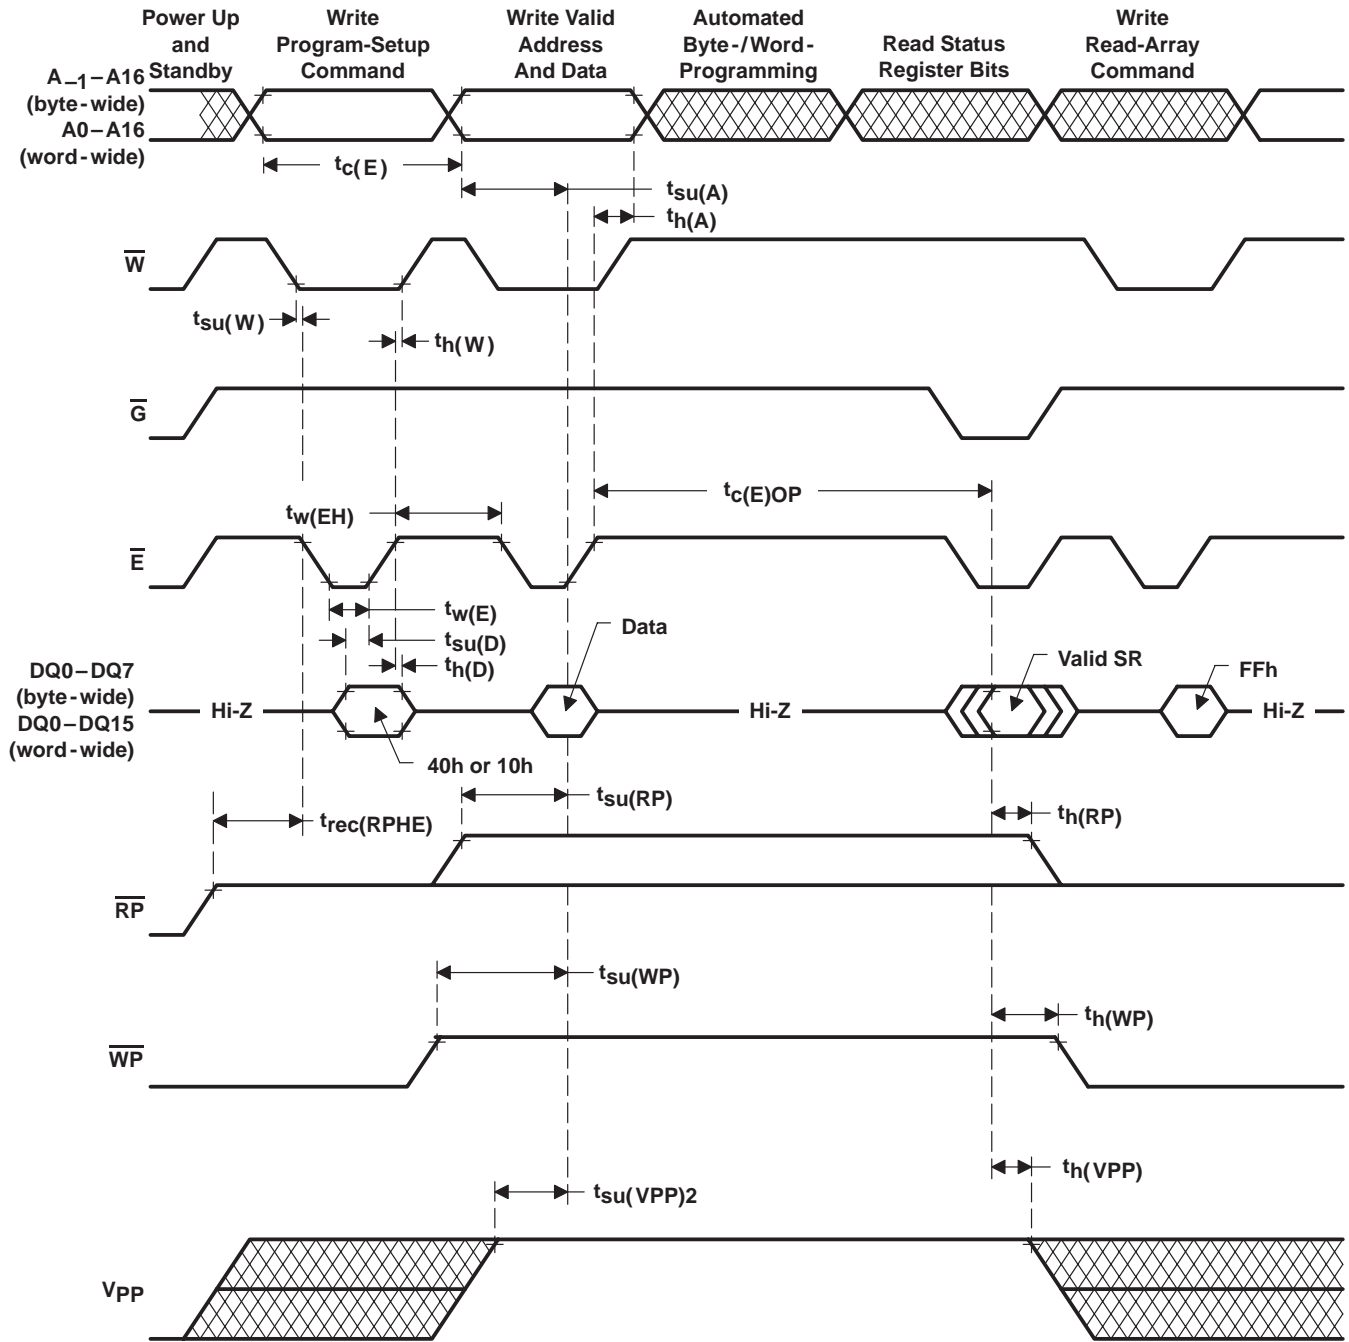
Power Up and Standby

Write Program-Setup Command

Write Valid Address And Data

Automated Byte-/Word-Programming

Read Status Register Bits

Write Read-Array Command

A$_{-1}$ – A16 (byte-wide)
A0 – A16 (word-wide)

$t_{c(E)}$

$t_{su(A)}$

$t_{h(A)}$

$\overline{W}$

$t_{su(W)}$

$t_{h(W)}$

$\overline{G}$

$t_{c(E)OP}$

$t_{w(EH)}$

$\overline{E}$

$t_{w(E)}$

$t_{su(D)}$

$t_{h(D)}$

Data

Valid SR

FFh

DQ0 – DQ7 (byte-wide)
DQ0 – DQ15 (word-wide)

Hi-Z

Hi-Z

Hi-Z

40h or 10h

$t_{su(RP)}$

$t_{rec(RPHE)}$

$t_{h(RP)}$

$\overline{RP}$

$t_{su(WP)}$

$t_{h(WP)}$

$\overline{WP}$

$t_{h(VPP)}$

$t_{su(VPP)2}$

$V_{PP}$